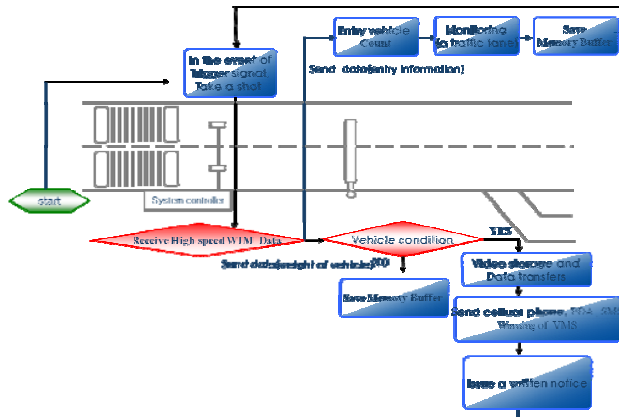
In the event of Trigger signal Take a shot

Entry vehicle Count

Monitoring (a traffic lane)

Save Memory Buffer

Send data(entry information)

start

System controller

Receive High speed WIM Data

Vehicle condition

YES

NO

Send data(weight of vehicle)

Save Memory Buffer

Video storage and Data transfers

Send cellular phone, PDA, SMS Warning of VMS

Issue a written notice